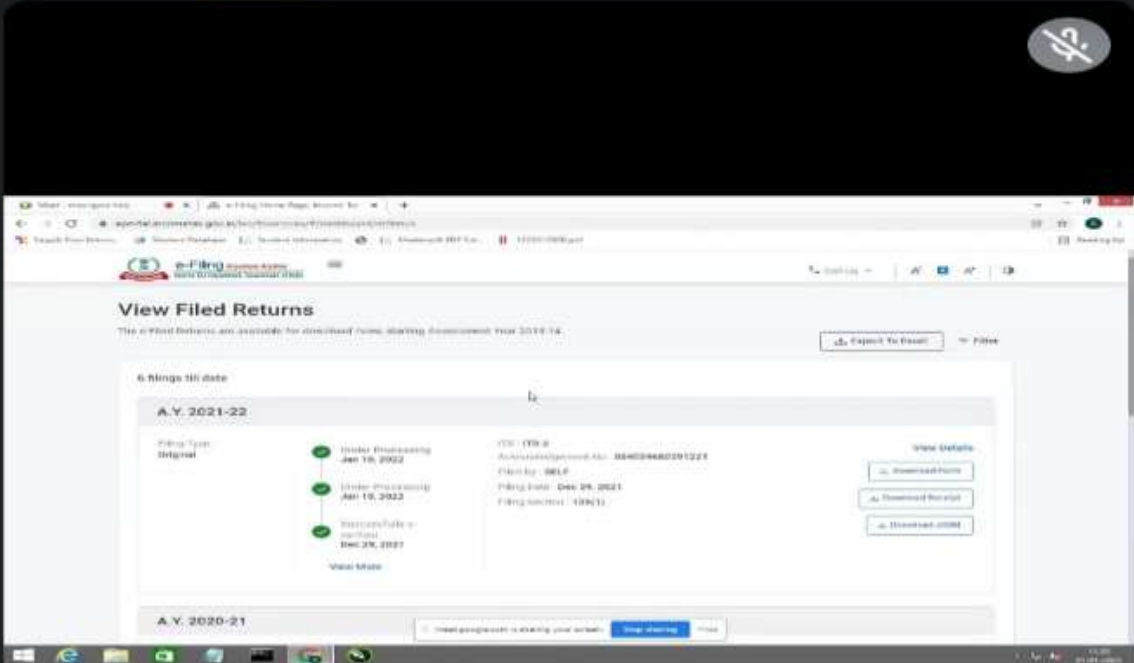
e-Filing

View Filed Returns

The e-Filed Returns are available for download from starting Assessment Year 2013-14

Export To Excel

Filter

6 filings till date

A.Y. 2021-22

Filing Type
Original

Under Processing
Jan 19, 2022

Under Processing
Jan 19, 2022

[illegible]
Dec 29, 2021

View More

ITR : ITR-4

Acknowledgement No : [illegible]

Filed by : SELF

Filing Date : Dec 29, 2021

Filing section : 139(1)

View Details

Download Form

Download Receipt

Download JSON

A.Y. 2020-21

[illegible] is sharing your screen.

Stop sharing

Hide